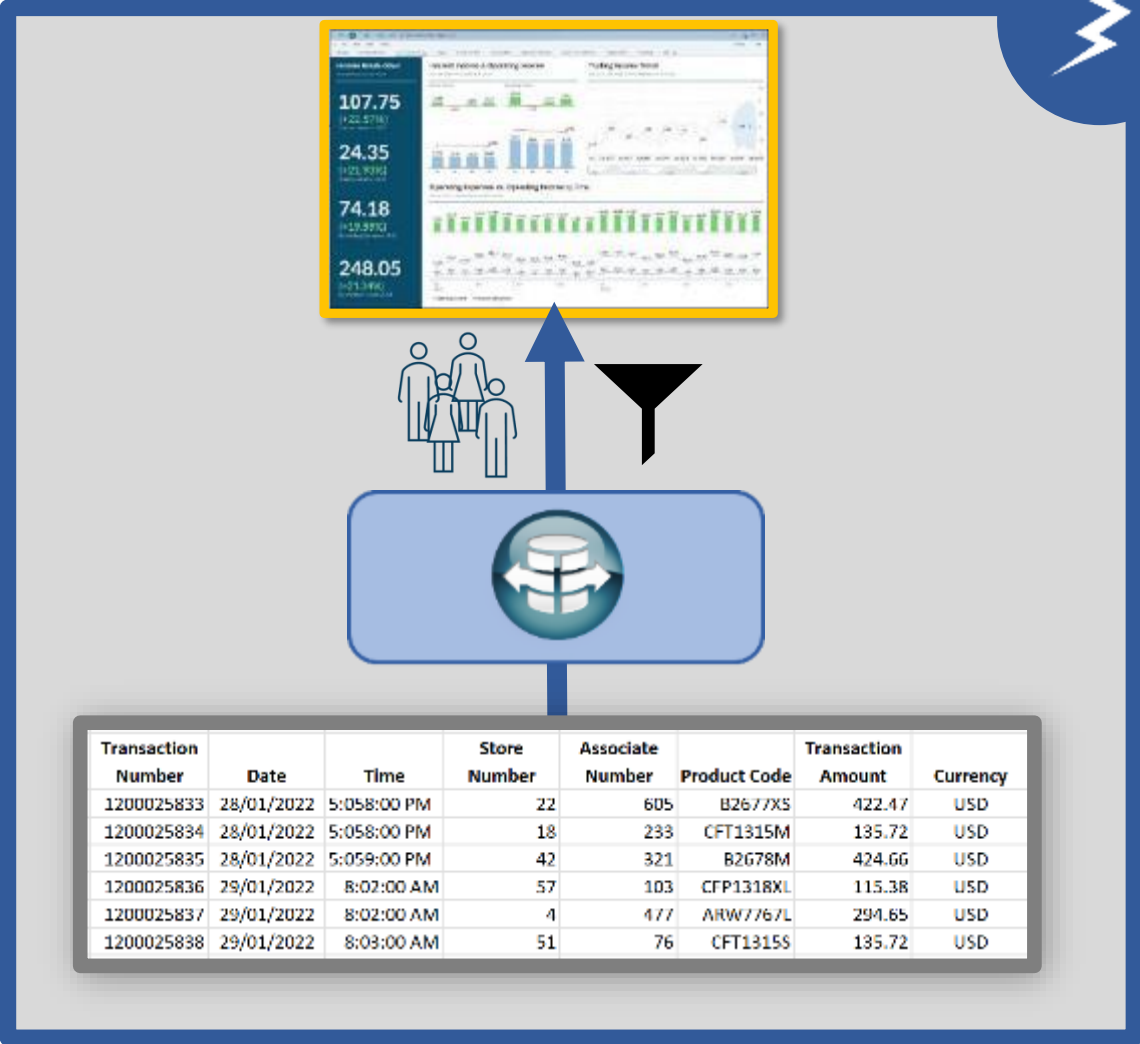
107.75
(+22.57%)

24.35
(+21.93%)

74.18
(+19.55%)

248.05
(+21.34%)

| Transaction Number | Date | Time | Store Number | Associate Number | Product Code | Transaction Amount | Currency |
|---|---|---|---|---|---|---|---|
| 1200025833 | 28/01/2022 | 5:058:00 PM | 22 | 605 | B2677XS | 422.47 | USD |
| 1200025834 | 28/01/2022 | 5:058:00 PM | 18 | 233 | CFT1315M | 135.72 | USD |
| 1200025835 | 28/01/2022 | 5:059:00 PM | 42 | 321 | B2678M | 424.66 | USD |
| 1200025836 | 29/01/2022 | 8:02:00 AM | 57 | 103 | CFP1318XL | 115.38 | USD |
| 1200025837 | 29/01/2022 | 8:02:00 AM | 4 | 477 | ARW7767L | 294.65 | USD |
| 1200025838 | 29/01/2022 | 8:03:00 AM | 51 | 76 | CFT1315S | 135.72 | USD |